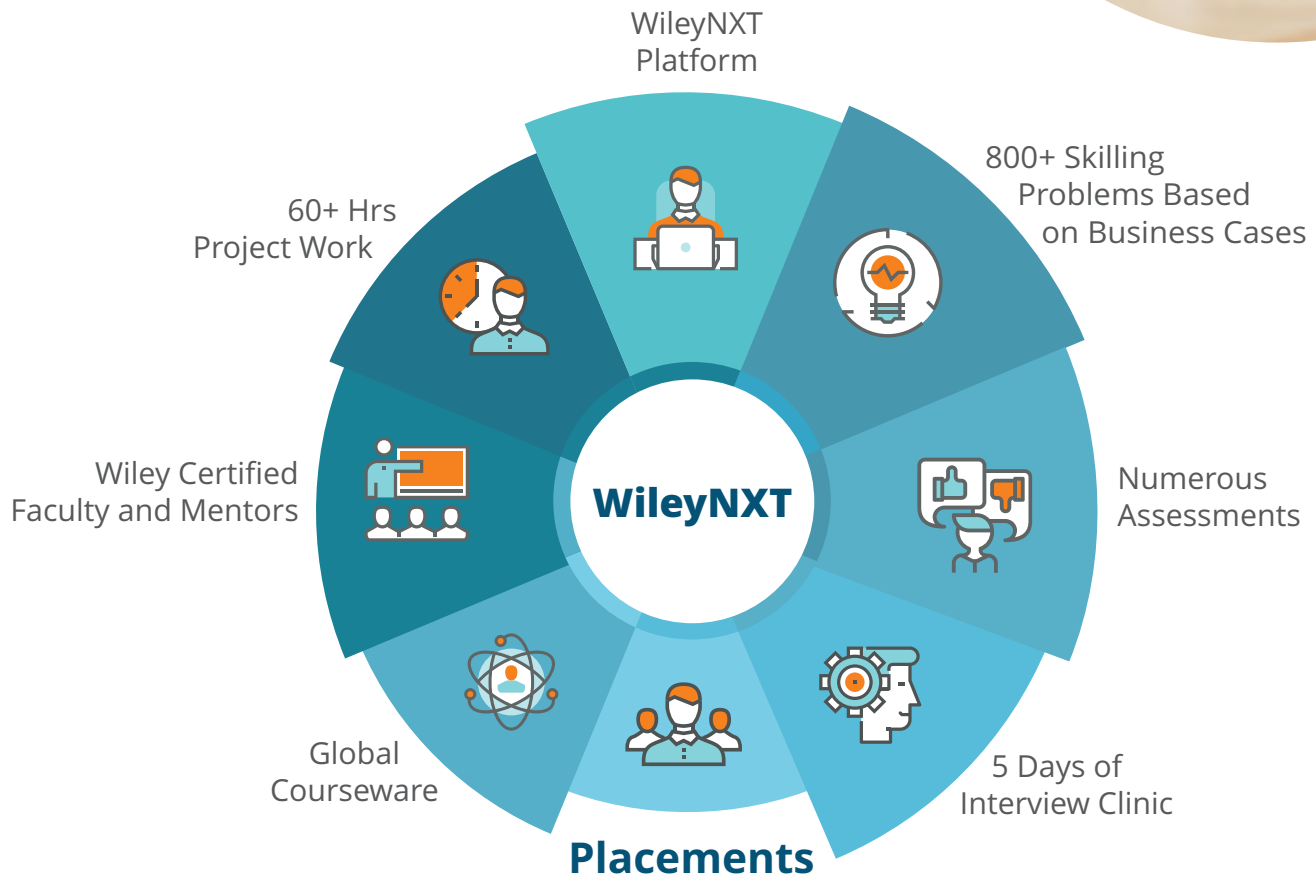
WileyNXT Platform

800+ Skilling Problems Based on Business Cases

Numerous Assessments

5 Days of Interview Clinic

Placements

Global Courseware

Wiley Certified Faculty and Mentors

60+ Hrs Project Work

WileyNXT